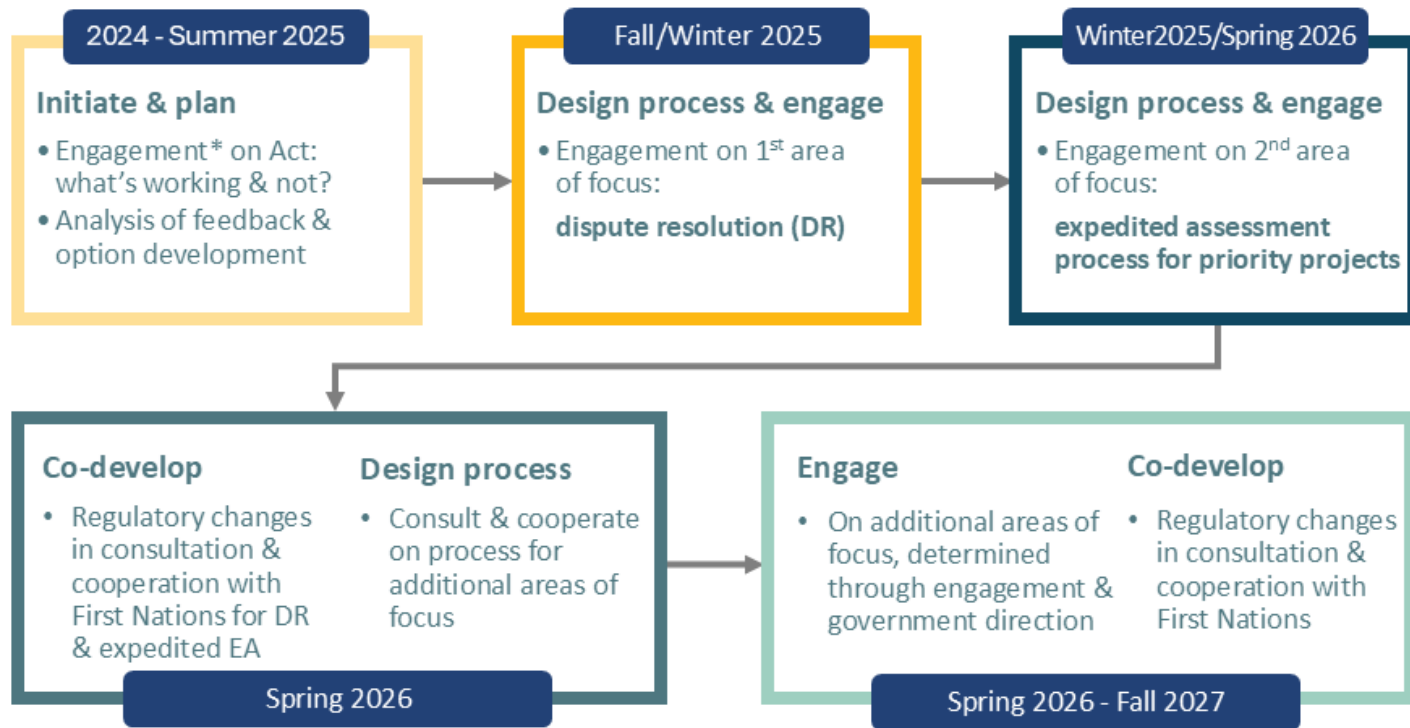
2024 - Summer 2025

Initiate & plan

• Engagement* on Act: what's working & not?
• Analysis of feedback & option development

Fall/Winter 2025

Design process & engage

• Engagement on 1$^{st}$ area of focus:

dispute resolution (DR)

Winter2025/Spring 2026

Design process & engage

• Engagement on 2$^{nd}$ area of focus:

expedited assessment process for priority projects

Co-develop

• Regulatory changes in consultation & cooperation with First Nations for DR & expedited EA

Design process

• Consult & cooperate on process for additional areas of focus

Spring 2026

Engage

• On additional areas of focus, determined through engagement & government direction

Co-develop

• Regulatory changes in consultation & cooperation with First Nations

Spring 2026 - Fall 2027